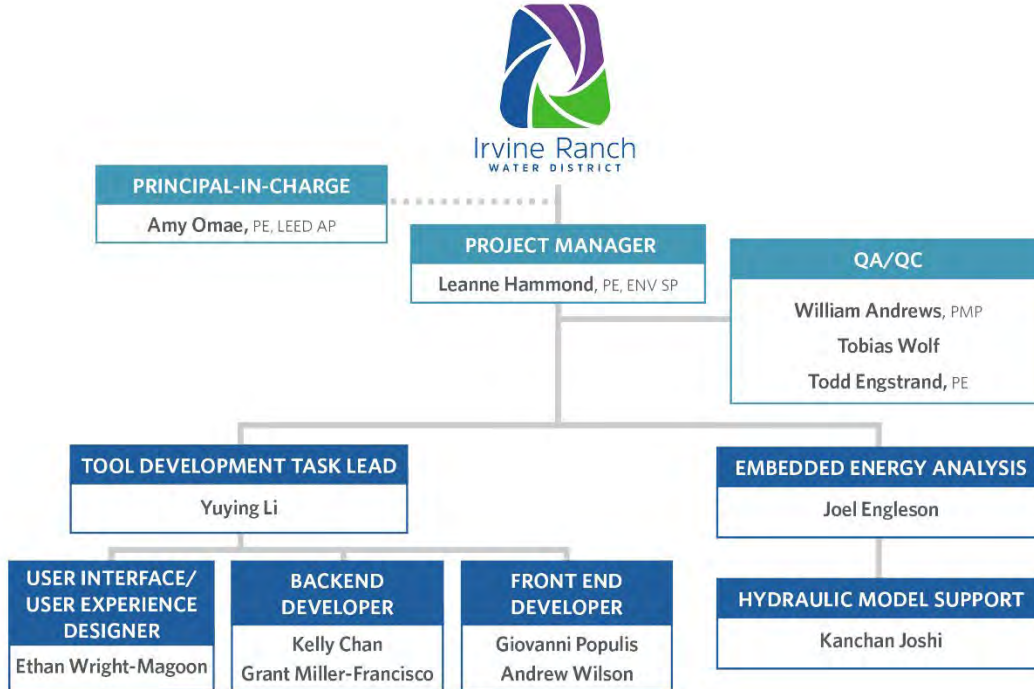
Irvine Ranch
WATER DISTRICT

PRINCIPAL-IN-CHARGE
Amy Omae, PE, LEED AP

PROJECT MANAGER
Leanne Hammond, PE, ENV SP

QA/QC
William Andrews, PMP
Tobias Wolf
Todd Engstrand, PE

TOOL DEVELOPMENT TASK LEAD
Yuying Li

EMBEDDED ENERGY ANALYSIS
Joel Engleson

USER INTERFACE/ USER EXPERIENCE DESIGNER
Ethan Wright-Magoon

BACKEND DEVELOPER
Kelly Chan
Grant Miller-Francisco

FRONT END DEVELOPER
Giovanni Populis
Andrew Wilson

HYDRAULIC MODEL SUPPORT
Kanchan Joshi